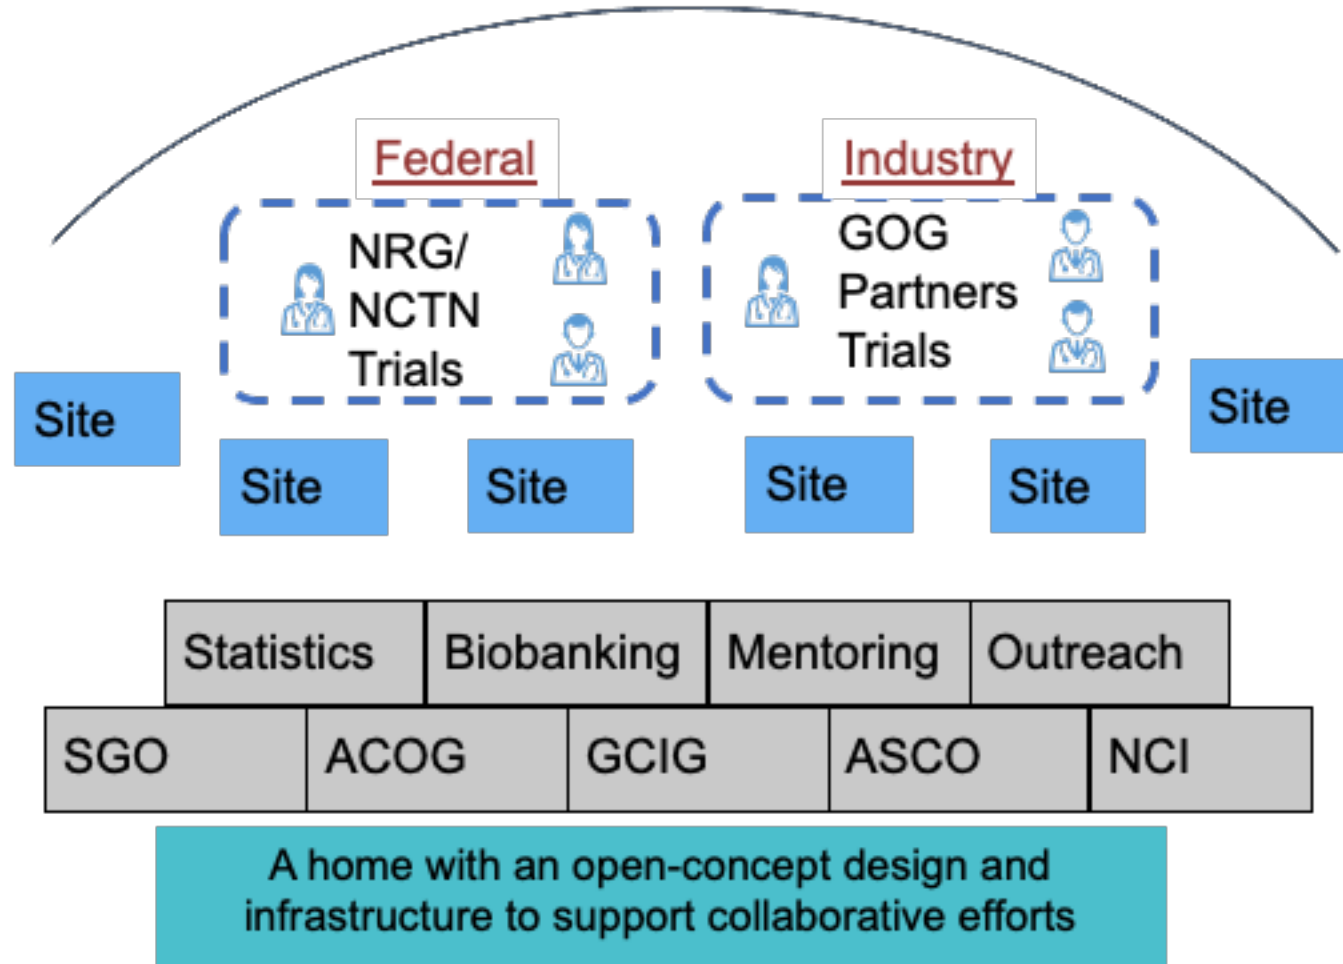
Federal

NRG/
NCTN
Trials

Industry

GOG
Partners
Trials

Site

Site

Site

Site

Site

Site

| Statistics | Biobanking | Mentoring | Outreach |
|---|---|---|---|

| SGO | ACOG | GCIG | ASCO | NCI |
|---|---|---|---|---|

A home with an open-concept design and infrastructure to support collaborative efforts